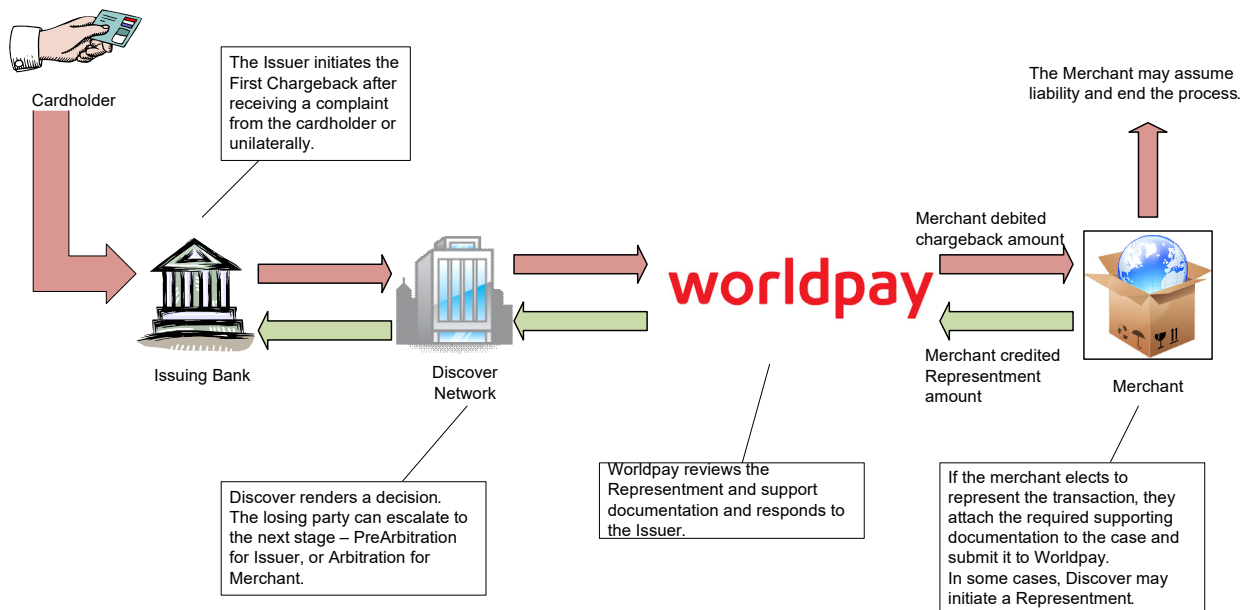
Cardholder

The Issuer initiates the First Chargeback after receiving a complaint from the cardholder or unilaterally.

The Merchant may assume liability and end the process.

Merchant debited chargeback amount

worldpay

Issuing Bank

Discover Network

Merchant credited Representment amount

Merchant

Discover renders a decision. The losing party can escalate to the next stage – PreArbitration for Issuer, or Arbitration for Merchant.

Worldpay reviews the Representment and support documentation and responds to the Issuer.

If the merchant elects to represent the transaction, they attach the required supporting documentation to the case and submit it to Worldpay.
In some cases, Discover may initiate a Representment.